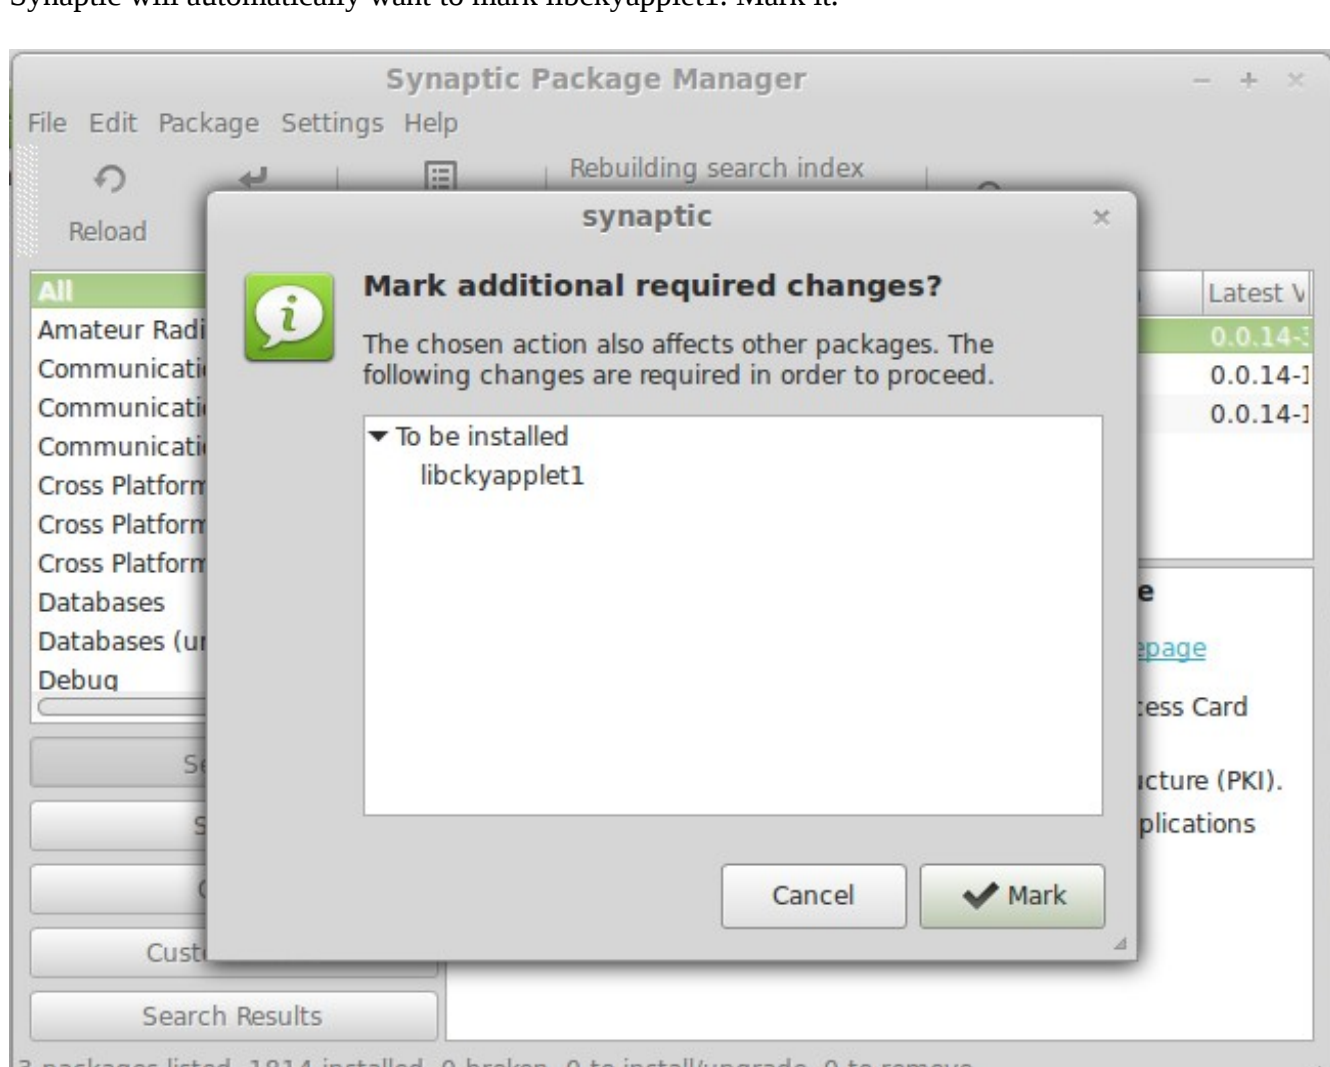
Synaptic will automatically want to mark libckyapplet1. Mark it.

Synaptic Package Manager

File Edit Package Settings Help

Reload

Rebuilding search index

synaptic

Mark additional required changes?

The chosen action also affects other packages. The following changes are required in order to proceed.

To be installed
libckyapplet1

Cancel
Mark

All
Amateur Radi
Communicati
Communicati
Communicati
Cross Platforr
Cross Platforr
Cross Platforr
Databases
Databases (u
Debug

Se
S
C
Cust
Search Results

Latest V
0.0.14-
0.0.14-1
0.0.14-1

e
epage
ess Card
icture (PKI).
plications

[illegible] packages listed, 1814 installed, 0 broken, 0 to install/upgrade, 0 to remove